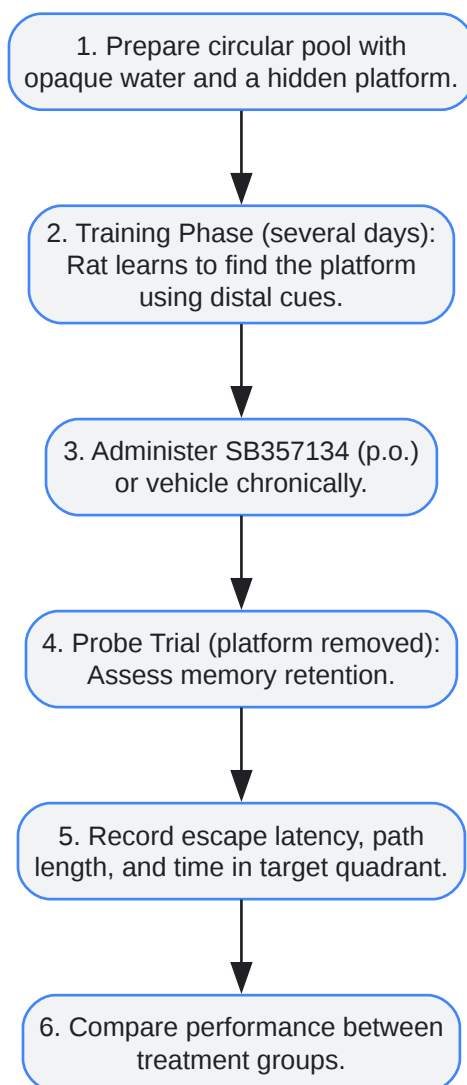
1. Prepare circular pool with opaque water and a hidden platform.

2. Training Phase (several days): Rat learns to find the platform using distal cues.

3. Administer SB357134 (p.o.) or vehicle chronically.

4. Probe Trial (platform removed): Assess memory retention.

5. Record escape latency, path length, and time in target quadrant.

6. Compare performance between treatment groups.